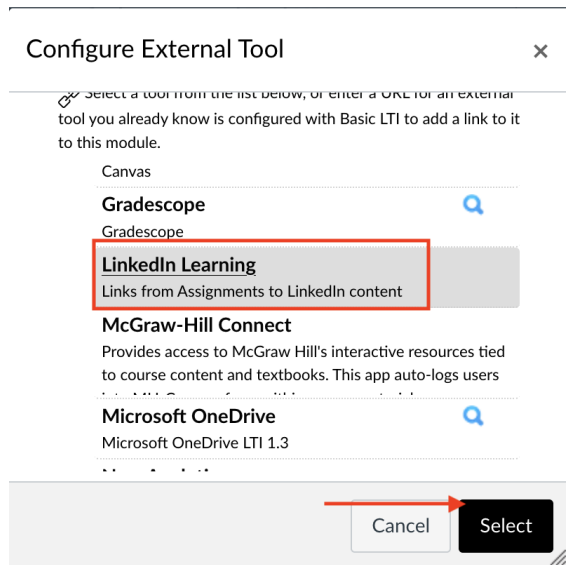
Configure External Tool

×

Select a tool from the list below, or enter a URL for an external tool you already know is configured with Basic LTI to add a link to it to this module.

Canvas

Gradescope

Gradescope

LinkedIn Learning

Links from Assignments to LinkedIn content

McGraw-Hill Connect

Provides access to McGraw Hill's interactive resources tied to course content and textbooks. This app auto-logs users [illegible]

Microsoft OneDrive

Microsoft OneDrive LTI 1.3

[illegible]

Cancel

Select